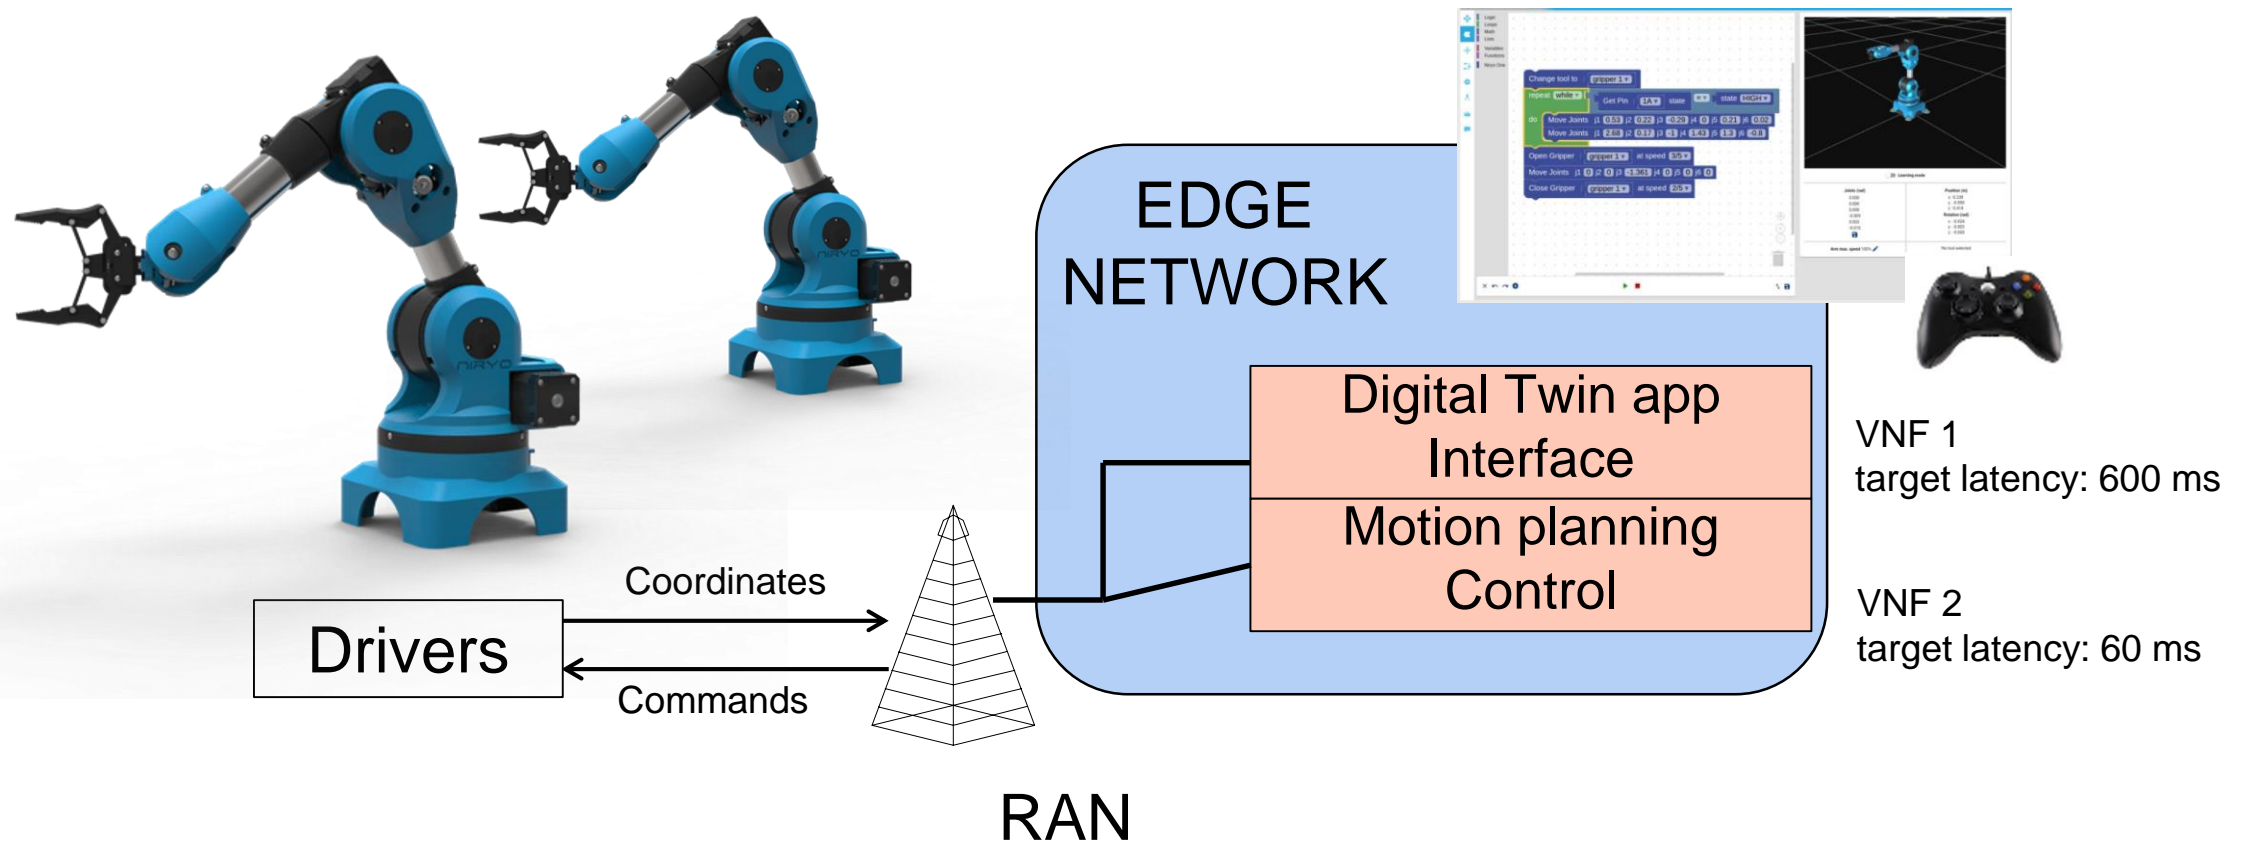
EDGE NETWORK

Digital Twin app Interface

Motion planning Control

VNF 1
target latency: 600 ms

VNF 2
target latency: 60 ms

Coordinates

Drivers

Commands

RAN

Change tool to gripper 1
repeat while
Get Pin state
do Move Joints
Move Joints
Open Gripper gripper 1 at speed
Move Joints
Close Gripper gripper 1 at speed